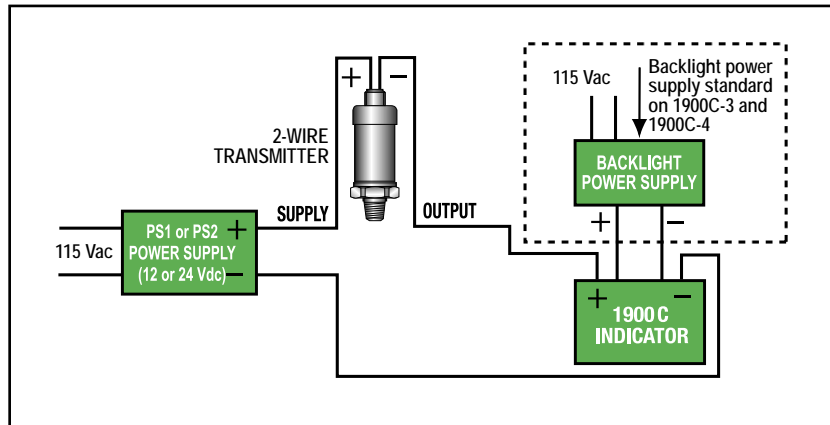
+ −

2-WIRE TRANSMITTER

115 Vac

Backlight power supply standard on 1900C-3 and 1900C-4

BACKLIGHT POWER SUPPLY

+ −

SUPPLY

OUTPUT

115 Vac

PS1 or PS2 POWER SUPPLY (12 or 24 Vdc)

+
−

+ −

1900C INDICATOR